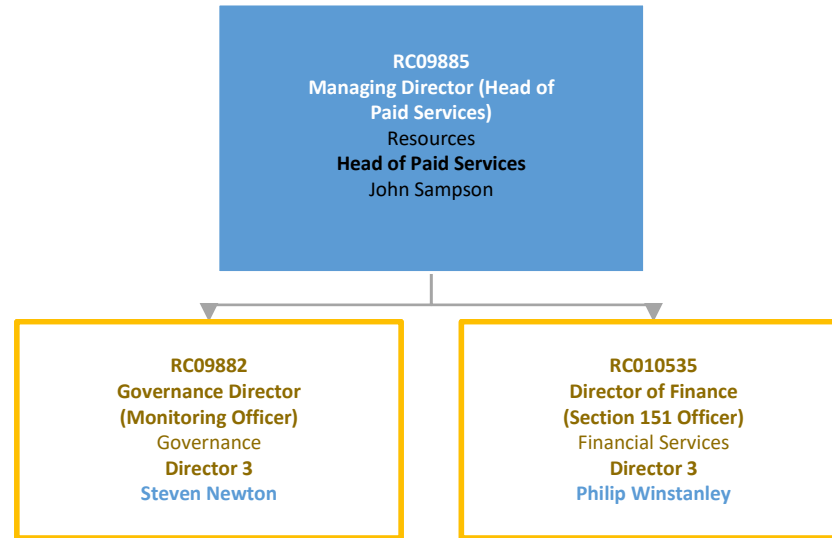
RC09885
Managing Director (Head of Paid Services)
Resources
Head of Paid Services
John Sampson

RC09882
Governance Director
(Monitoring Officer)
Governance
Director 3
Steven Newton

RC010535
Director of Finance
(Section 151 Officer)
Financial Services
Director 3
Philip Winstanley